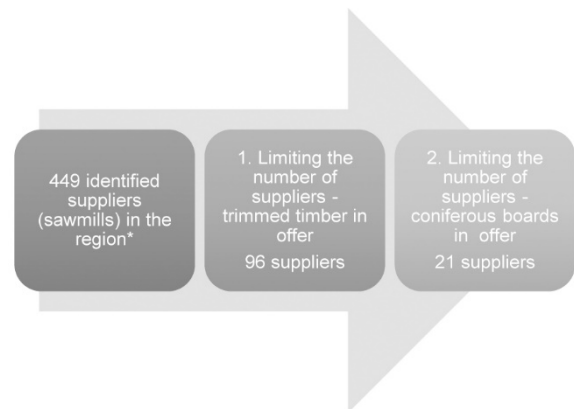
449 identified suppliers (sawmills) in the region*

1. Limiting the number of suppliers - trimmed timber in offer

96 suppliers

2. Limiting the number of suppliers - coniferous boards in offer

21 suppliers